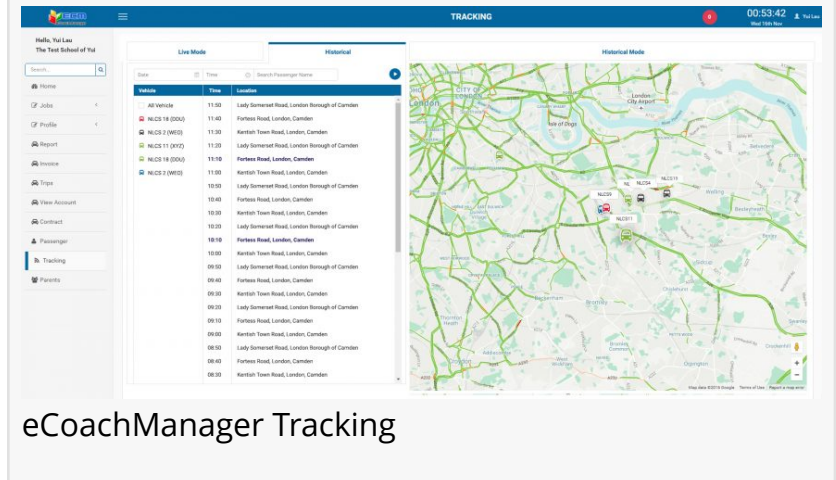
TRACKING

00:53:42
Wed 15th Nov

Yui Lau

Hello, Yui Lau
The Test School of Yui

Search...

Home
Jobs
Profile
Report
Invoice
Trips
View Account
Contract
Passenger
Tracking
Parents

Live Mode | Historical | Historical Mode

Date | Time | Search Passenger Name

| Vehicle | Time | Location |
|---|---|---|
| All Vehicle | 11:50 | Lady Somerset Road, London Borough of Camden |
| NLCS 18 (DDU) | 11:40 | Fortess Road, London, Camden |
| NLCS 2 (WES) | 11:30 | Kentish Town Road, London, Camden |
| NLCS 11 (XYZ) | 11:20 | Lady Somerset Road, London Borough of Camden |
| NLCS 18 (DDU) | 11:10 | Fortess Road, London, Camden |
| NLCS 2 (WES) | 11:00 | Kentish Town Road, London, Camden |
| | 10:50 | Lady Somerset Road, London Borough of Camden |
| | 10:40 | Fortess Road, London, Camden |
| | 10:30 | Kentish Town Road, London, Camden |
| | 10:20 | Lady Somerset Road, London Borough of Camden |
| | 10:10 | Fortess Road, London, Camden |
| | 10:00 | Kentish Town Road, London, Camden |
| | 09:50 | Lady Somerset Road, London Borough of Camden |
| | 09:40 | Fortess Road, London, Camden |
| | 09:30 | Kentish Town Road, London, Camden |
| | 09:20 | Lady Somerset Road, London Borough of Camden |
| | 09:10 | Fortess Road, London, Camden |
| | 09:00 | Kentish Town Road, London, Camden |
| | 08:50 | Lady Somerset Road, London Borough of Camden |
| | 08:40 | Fortess Road, London, Camden |
| | 08:30 | Kentish Town Road, London, Camden |

London
City Airport
Isle of Dogs
NLCS9
NL
NLCS4
NLCS14
NLCS17
Bexleyheath
Welling
Thornton Heath
Croydon
Orpington
Beckenham
Bromley
Crockenhill

Map data ©2018 Google Terms of Use Report a map error

eCoachManager Tracking